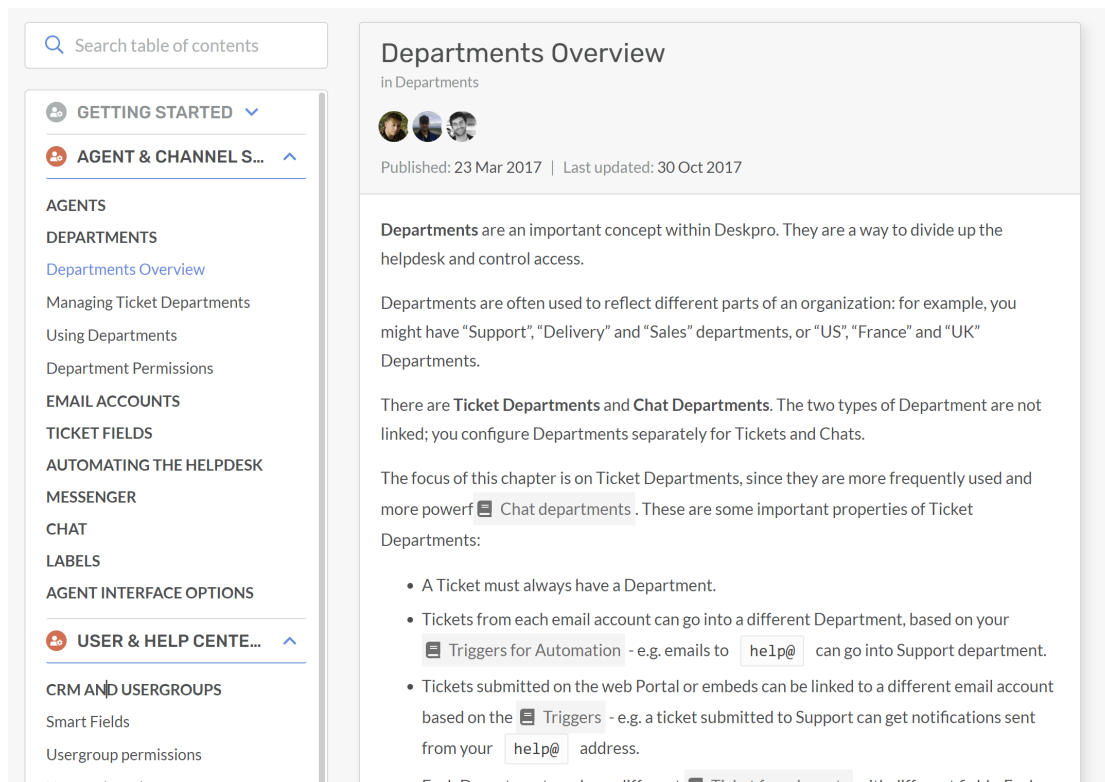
Search table of contents

GETTING STARTED

AGENT & CHANNEL S...

AGENTS
DEPARTMENTS
Departments Overview
Managing Ticket Departments
Using Departments
Department Permissions
EMAIL ACCOUNTS
TICKET FIELDS
AUTOMATING THE HELPDESK
MESSENGER
CHAT
LABELS
AGENT INTERFACE OPTIONS

USER & HELP CENTE...

CRM AND USERGROUPS
Smart Fields
Usergroup permissions

Departments Overview

in Departments

Published: 23 Mar 2017 | Last updated: 30 Oct 2017

**Departments** are an important concept within Deskpro. They are a way to divide up the helpdesk and control access.

Departments are often used to reflect different parts of an organization: for example, you might have “Support”, “Delivery” and “Sales” departments, or “US”, “France” and “UK” Departments.

There are **Ticket Departments** and **Chat Departments**. The two types of Department are not linked; you configure Departments separately for Tickets and Chats.

The focus of this chapter is on Ticket Departments, since they are more frequently used and more powerf Chat departments. These are some important properties of Ticket Departments:

- A Ticket must always have a Department.
- Tickets from each email account can go into a different Department, based on your Triggers for Automation - e.g. emails to help@ can go into Support department.
- Tickets submitted on the web Portal or embeds can be linked to a different email account based on the Triggers - e.g. a ticket submitted to Support can get notifications sent from your help@ address.
- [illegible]